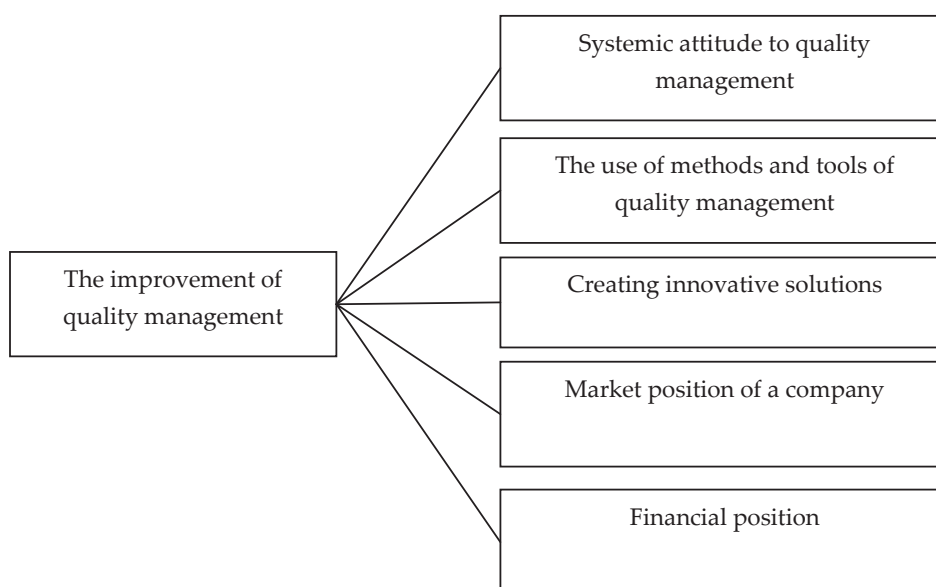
The improvement of quality management

Systemic attitude to quality management

The use of methods and tools of quality management

Creating innovative solutions

Market position of a company

Financial position